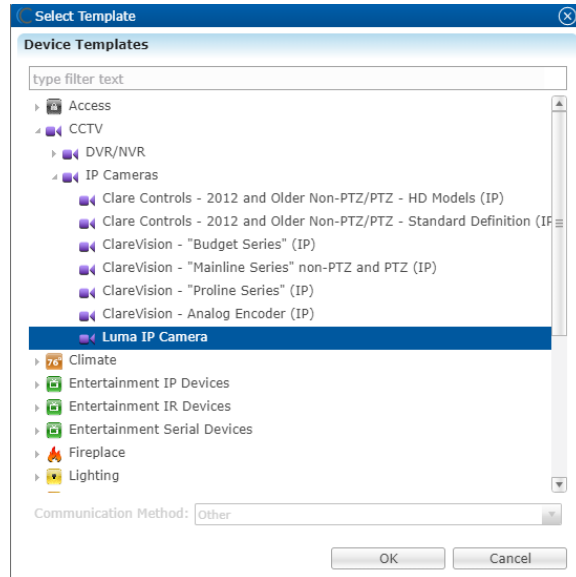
Select Template

Device Templates

type filter text

Access
CCTV
DVR/NVR
IP Cameras
Clare Controls - 2012 and Older Non-PTZ/PTZ - HD Models (IP)
Clare Controls - 2012 and Older Non-PTZ/PTZ - Standard Definition (IP
ClareVision - "Budget Series" (IP)
ClareVision - "Mainline Series" non-PTZ and PTZ (IP)
ClareVision - "Proline Series" (IP)
ClareVision - Analog Encoder (IP)
Luma IP Camera
Climate
Entertainment IP Devices
Entertainment IR Devices
Entertainment Serial Devices
Fireplace
Lighting

Communication Method: Other

OK
Cancel